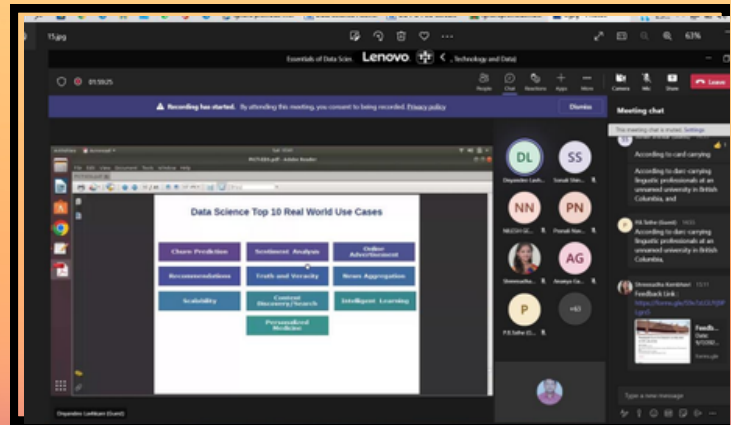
15.jpg

63%

Essentials of Data Scie... Lenovo < ..., Technology and Data)

01:59:25

People Chat Reactions Apps More Camera Mic Share Leave

Recording has started. By attending this meeting, you consent to being recorded. Privacy policy

Dismiss

Data Science Top 10 Real World Use Cases

| Churn Prediction | Sentiment Analysis | Online Advertisement |
|---|---|---|
| Recommendations | Truth and Veracity | News Aggregation |
| Scalability | Content Discovery/Search | Intelligent Learning |
| | Personalized Medicine | |

DL Dnyandev Lash...

SS Sonali Shin...

NN NILESH N...

PN Pranali Nan...

Sheenadha...

AG Ananya Ga...

P P.B.Sathe (G...

+63

Dnyandev Lashkare (Guest)

Meeting chat

This meeting chat is muted. Settings

According to card-carrying

According to darc-carrying linguistic professionals at an unnamed university in British Columbia,

P.B.Sathe (Guest) 14:51

According to darc-carrying linguistic professionals at an unnamed university in British Columbia,

Shreenadha Kembhavi 15:11

Feedback Link :

https://forms.gle/

Feedb...

forms.gle

Type a new message